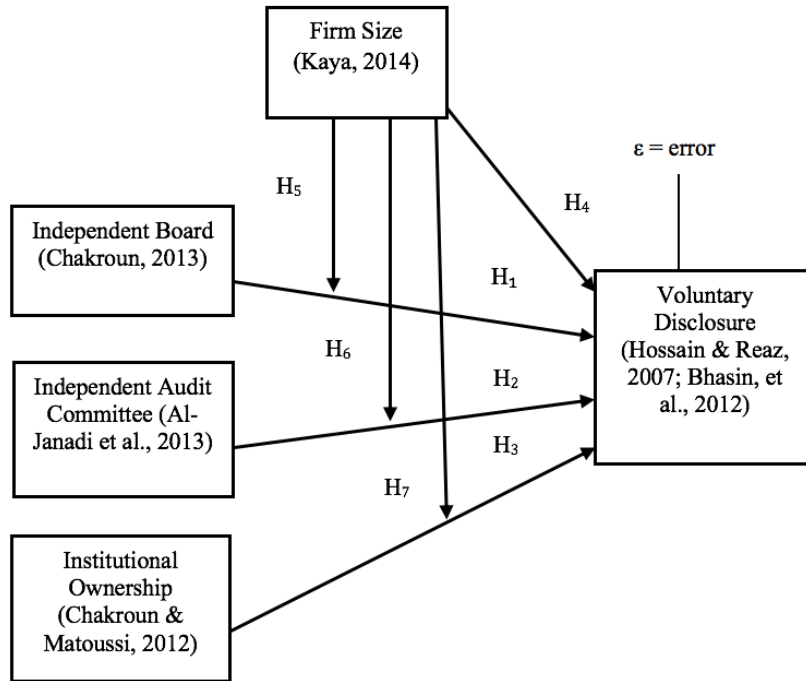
Firm Size (Kaya, 2014)

ε = error

$H_5$

$H_4$

Independent Board (Chakroun, 2013)

$H_1$

Voluntary Disclosure (Hossain & Reaz, 2007; Bhasin, et al., 2012)

$H_6$

Independent Audit Committee (Al-Janadi et al., 2013)

$H_2$

$H_3$

$H_7$

Institutional Ownership (Chakroun & Matoussi, 2012)